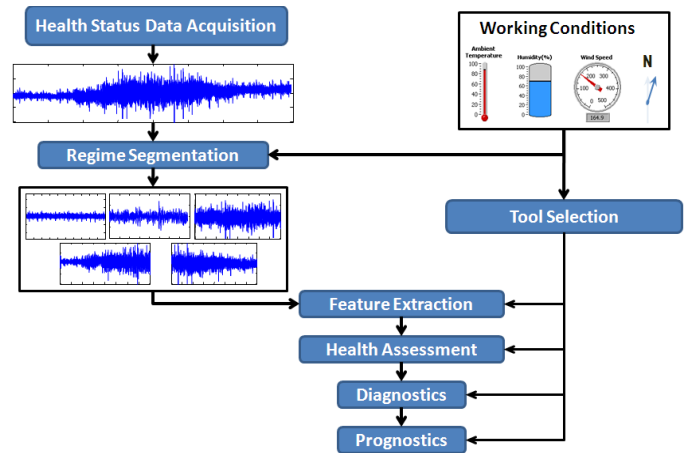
Health Status Data Acquisition

Working Conditions

Ambient Temperature
100
80
60
40
20
0

Humidity(%)
100
80
60
40
20
0

Wind Speed
100
200
300
400
500
0
164.9

N

Regime Segmentation

Tool Selection

Feature Extraction

Health Assessment

Diagnostics

Prognostics